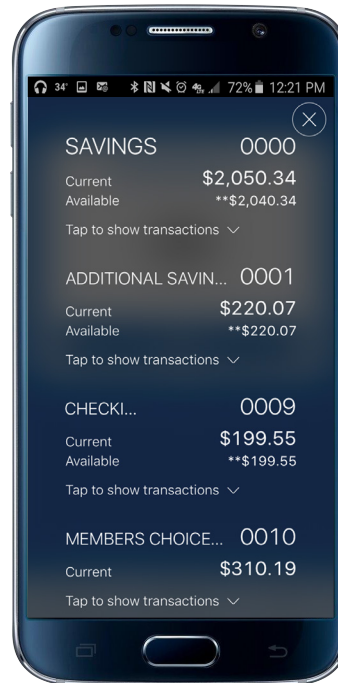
34° 72% 12:21 PM

SAVINGS 0000
Current $2,050.34
Available **$2,040.34
Tap to show transactions

ADDITIONAL SAVIN... 0001
Current $220.07
Available **$220.07
Tap to show transactions

CHECKI... 0009
Current $199.55
Available **$199.55
Tap to show transactions

MEMBERS CHOICE... 0010
Current $310.19
Tap to show transactions